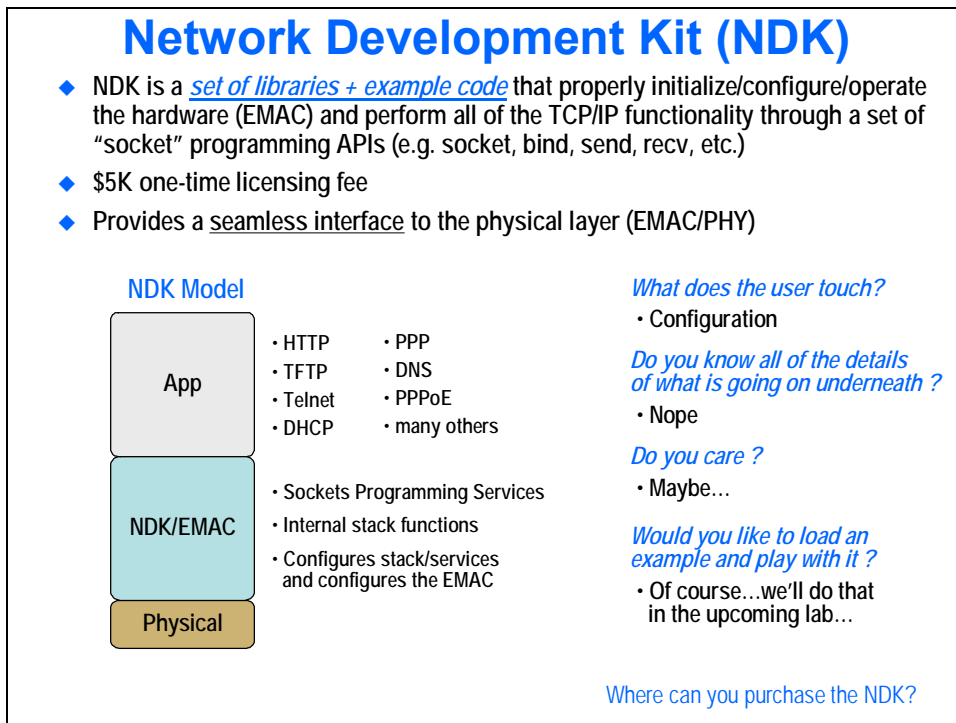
Network Development Kit (NDK)

NDK is a set of libraries + example code that properly initialize/configure/operate the hardware (EMAC) and perform all of the TCP/IP functionality through a set of "socket" programming APIs (e.g. socket, bind, send, recv, etc.)

$5K one-time licensing fee

Provides a seamless interface to the physical layer (EMAC/PHY)

NDK Model

App

• HTTP
• TFTP
• Telnet
• DHCP

• PPP
• DNS
• PPPoE
• many others

NDK/EMAC

• Sockets Programming Services
• Internal stack functions
• Configures stack/services and configures the EMAC

Physical

What does the user touch?
• Configuration

Do you know all of the details of what is going on underneath ?
• Nope

Do you care ?
• Maybe…

Would you like to load an example and play with it ?
• Of course…we'll do that in the upcoming lab…

Where can you purchase the NDK?